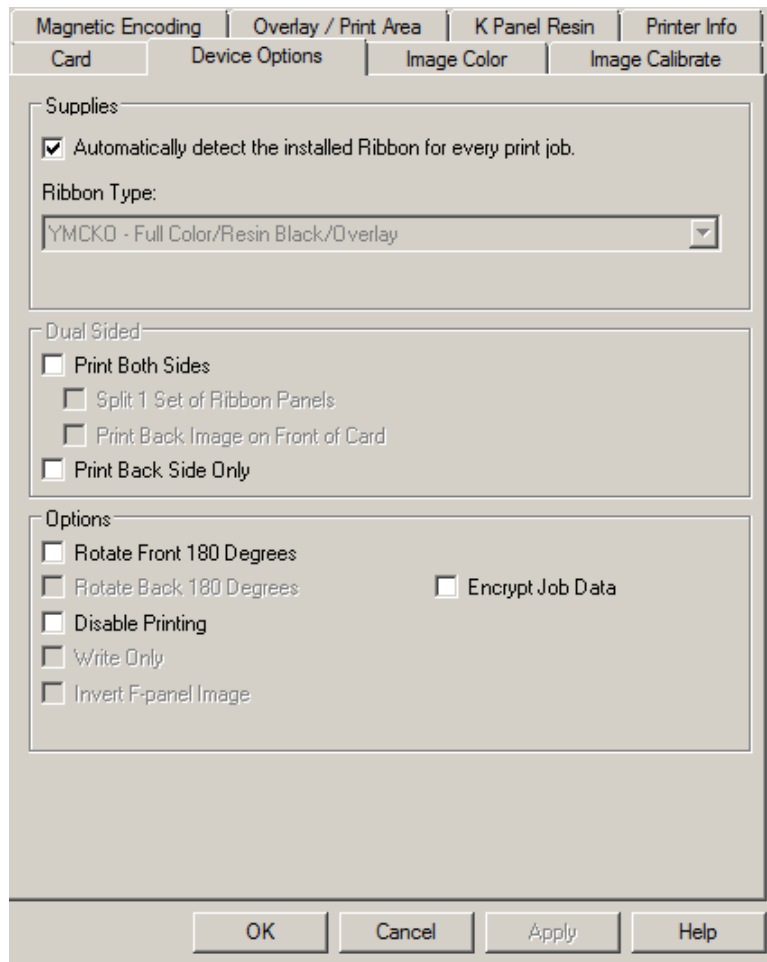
Magnetic Encoding | Overlay / Print Area | K Panel Resin | Printer Info
Card | Device Options | Image Color | Image Calibrate

Supplies
☑ Automatically detect the installed Ribbon for every print job.
Ribbon Type:
YMCKO - Full Color/Resin Black/Overlay

Dual Sided
☐ Print Both Sides
☐ Split 1 Set of Ribbon Panels
☐ Print Back Image on Front of Card
☐ Print Back Side Only

Options
☐ Rotate Front 180 Degrees
☐ Rotate Back 180 Degrees
☐ Encrypt Job Data
☐ Disable Printing
☐ Write Only
☐ Invert F-panel Image

OK | Cancel | Apply | Help